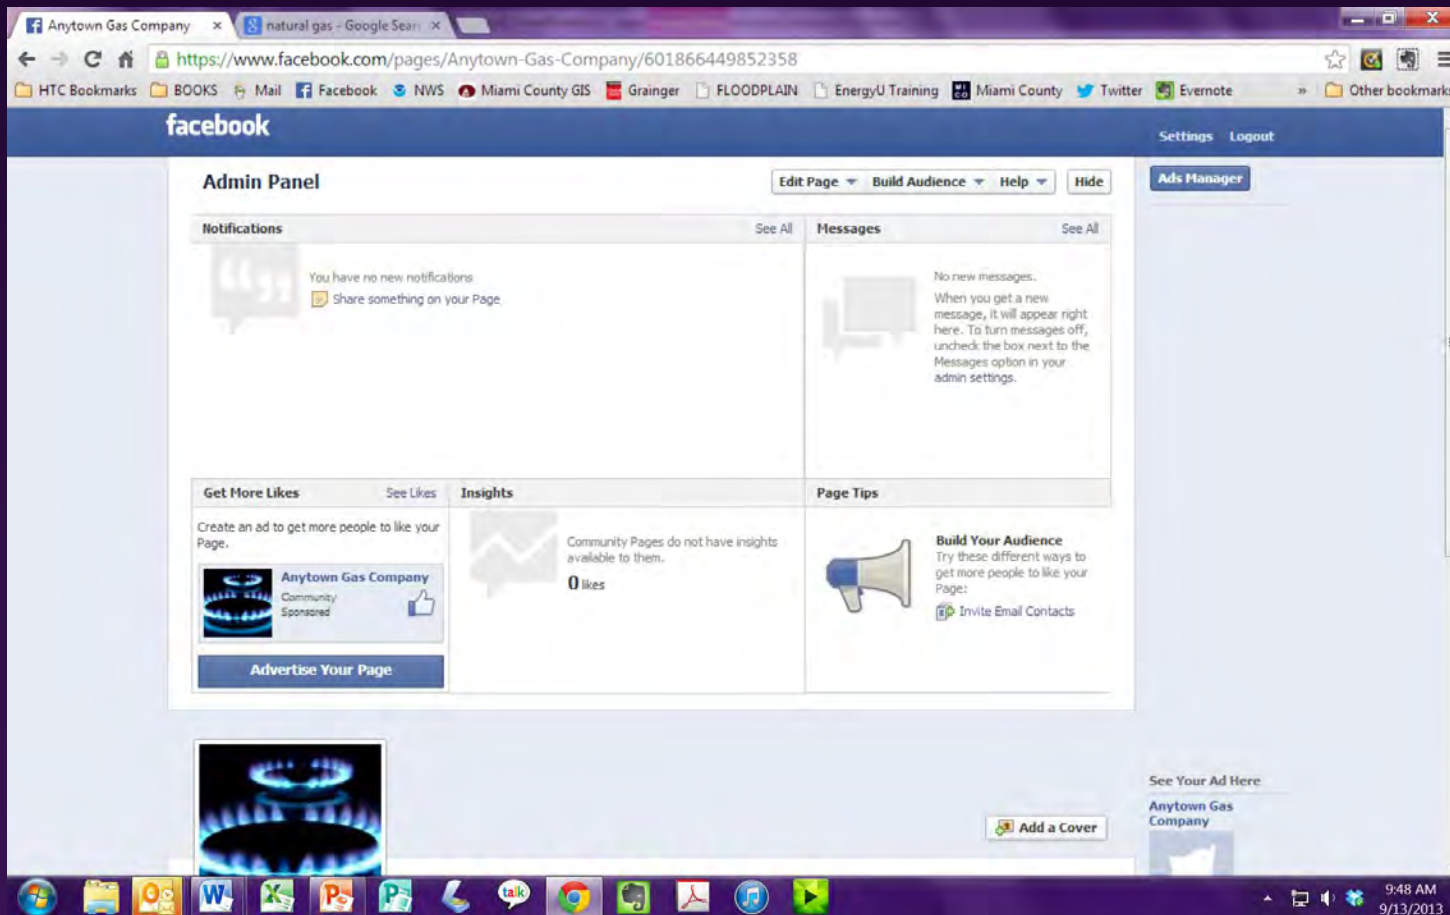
Anytown Gas Company ×
natural gas - Google Sear ×

https://www.facebook.com/pages/Anytown-Gas-Company/601866449852358

HTC Bookmarks BOOKS Mail Facebook NWS Miami County GIS Grainger FLOODPLAIN EnergyU Training Miami County Twitter Evernote » Other bookmarks

facebook

Settings Logout

Admin Panel

Edit Page Build Audience Help Hide

Ads Manager

Notifications See All

You have no new notifications.

Share something on your Page

Messages See All

No new messages.

When you get a new message, it will appear right here. To turn messages off, uncheck the box next to the Messages option in your admin settings.

Get More Likes See Likes

Create an ad to get more people to like your Page.

Anytown Gas Company
Community
Sponsored

Advertise Your Page

Insights

Community Pages do not have insights available to them.

0 likes

Page Tips

Build Your Audience
Try these different ways to get more people to like your Page:

Invite Email Contacts

See Your Ad Here

Anytown Gas Company

Add a Cover

9:48 AM
9/13/2013